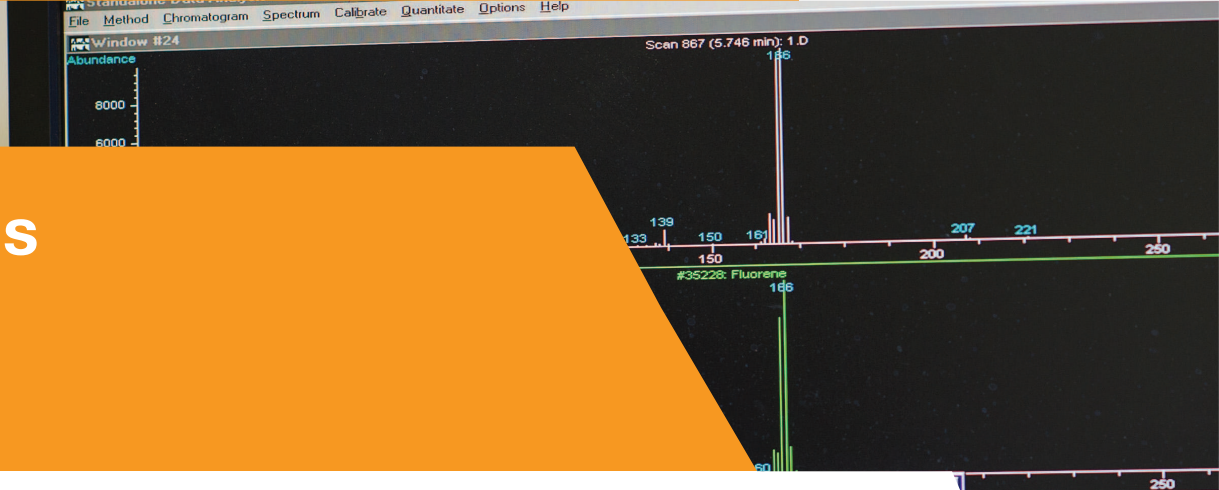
Standalone Data Analysis
File Method Chromatogram Spectrum Calibrate Quantitate Options Help
Window #24
Scan 867 (5.746 min): 1.D
Abundance
166
8000
6000
S
139
133
150
161
207
221
150
200
250
#35228: Fluorene
166
60
250